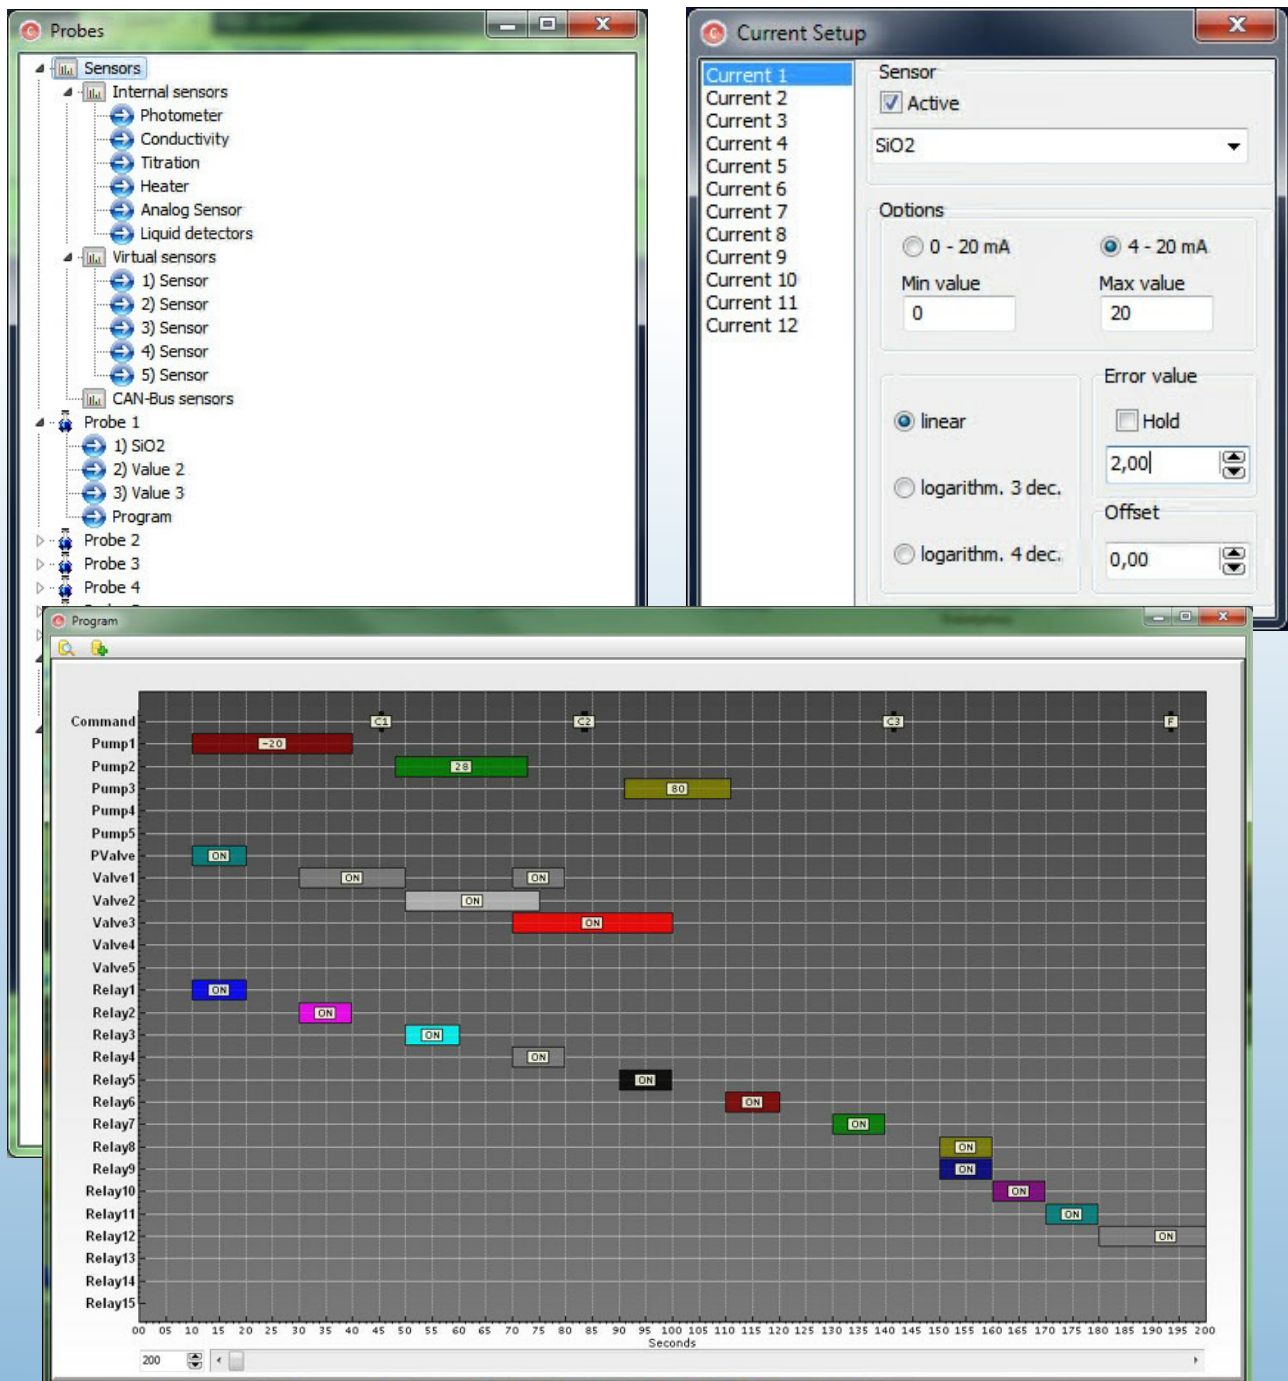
Probes

Sensors
Internal sensors
Photometer
Conductivity
Titration
Heater
Analog Sensor
Liquid detectors
Virtual sensors
1) Sensor
2) Sensor
3) Sensor
4) Sensor
5) Sensor
CAN-Bus sensors
Probe 1
1) SiO2
2) Value 2
3) Value 3
Program
Probe 2
Probe 3
Probe 4

Current Setup

Current 1
Current 2
Current 3
Current 4
Current 5
Current 6
Current 7
Current 8
Current 9
Current 10
Current 11
Current 12

Sensor
Active
SiO2

Options
0 - 20 mA
4 - 20 mA
Min value
0
Max value
20

linear
logarithm. 3 dec.
logarithm. 4 dec.

Error value
Hold
2,00
Offset
0,00

Program

Command
Pump1
Pump2
Pump3
Pump4
Pump5
PValve
Valve1
Valve2
Valve3
Valve4
Valve5
Relay1
Relay2
Relay3
Relay4
Relay5
Relay6
Relay7
Relay8
Relay9
Relay10
Relay11
Relay12
Relay13
Relay14
Relay15

C1 C2 C3 F
-20 28 80
ON ON ON ON ON ON ON ON ON ON ON ON ON ON ON ON ON ON ON

00 05 10 15 20 25 30 35 40 45 50 55 60 65 70 75 80 85 90 95 100 105 110 115 120 125 130 135 140 145 150 155 160 165 170 175 180 185 190 195 200
Seconds

200